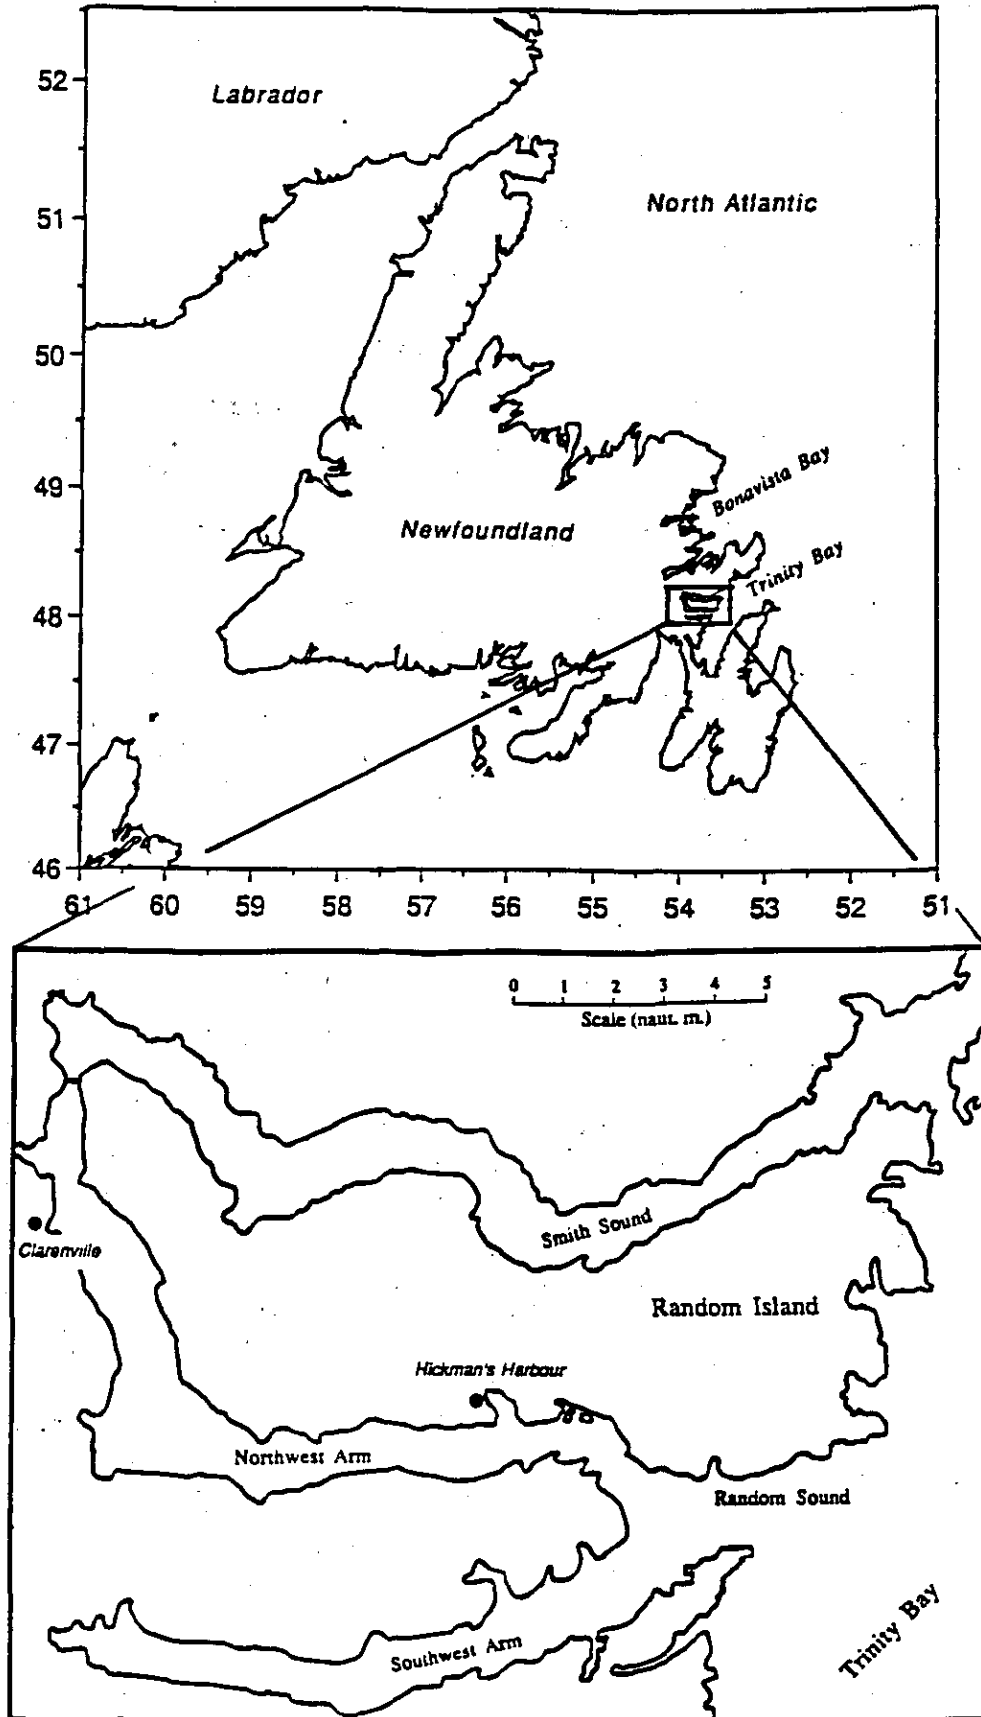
52

51

50

49

48

47

46

Labrador

North Atlantic

Newfoundland

Bonavista Bay

Trinity Bay

61 60 59 58 57 56 55 54 53 52 51

0 1 2 3 4 5
Scale (naut. m.)

Clarenville

Smith Sound

Random Island

Hickman's Harbour

Northwest Arm

Random Sound

Southwest Arm

Trinity Bay